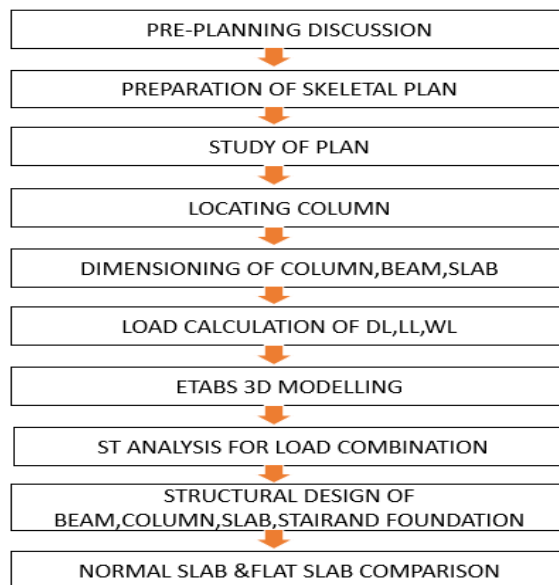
PRE-PLANNING DISCUSSION

PREPARATION OF SKELETAL PLAN

STUDY OF PLAN

LOCATING COLUMN

DIMENSIONING OF COLUMN,BEAM,SLAB

LOAD CALCULATION OF DL,LL,WL

ETABS 3D MODELLING

ST ANALYSIS FOR LOAD COMBINATION

STRUCTURAL DESIGN OF BEAM,COLUMN,SLAB,STAIRAND FOUNDATION

NORMAL SLAB &FLAT SLAB COMPARISON